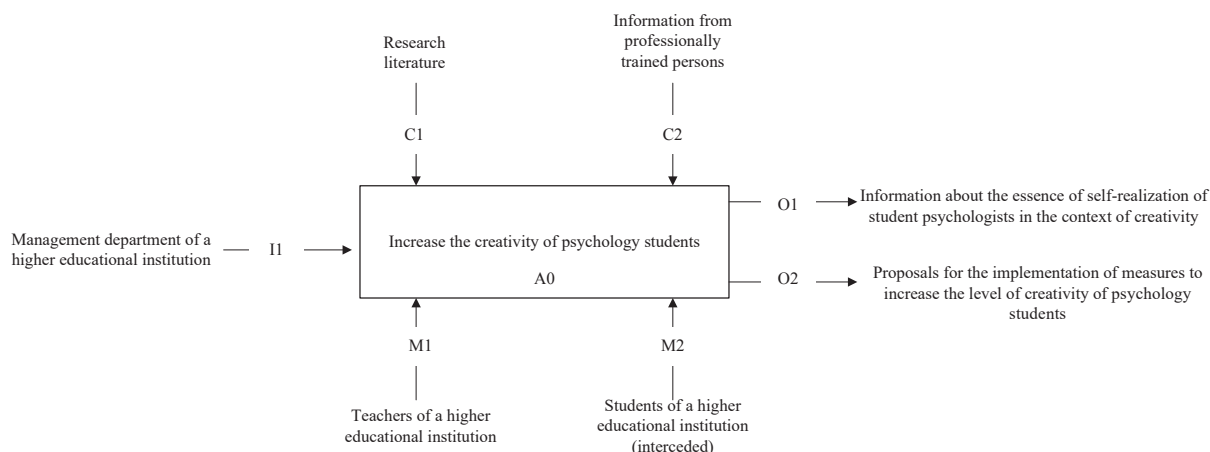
Research literature

C1

Information from professionally trained persons

C2

Management department of a higher educational institution

I1

Increase the creativity of psychology students

A0

O1

Information about the essence of self-realization of student psychologists in the context of creativity

O2

Proposals for the implementation of measures to increase the level of creativity of psychology students

M1

Teachers of a higher educational institution

M2

Students of a higher educational institution (interceded)